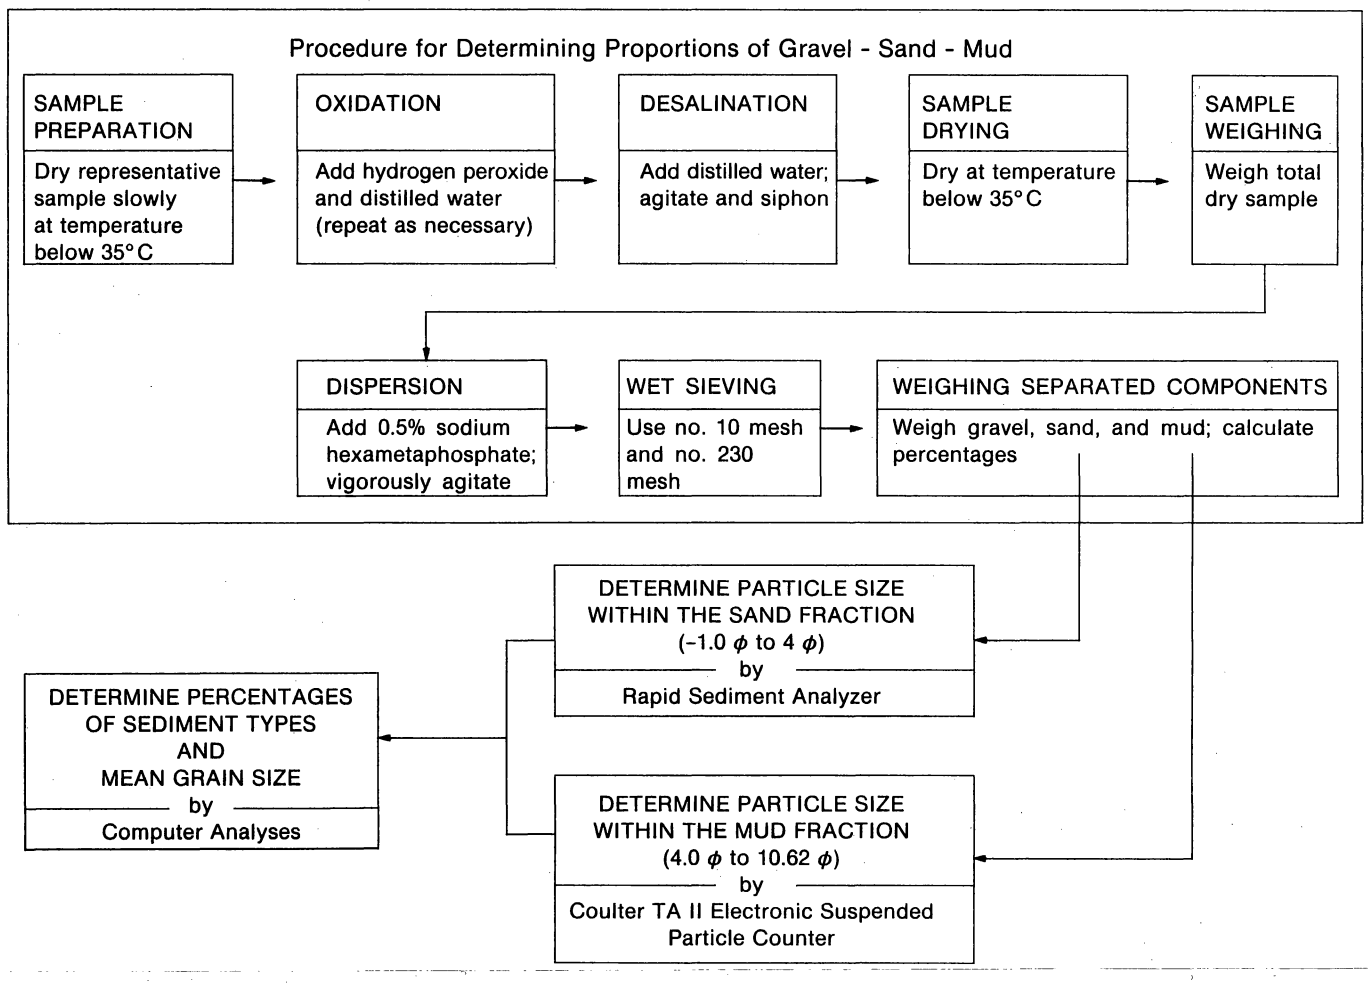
Procedure for Determining Proportions of Gravel - Sand - Mud

SAMPLE PREPARATION

Dry representative sample slowly at temperature below 35° C

OXIDATION

Add hydrogen peroxide and distilled water (repeat as necessary)

DESALINATION

Add distilled water; agitate and siphon

SAMPLE DRYING

Dry at temperature below 35° C

SAMPLE WEIGHING

Weigh total dry sample

DISPERSION

Add 0.5% sodium hexametaphosphate; vigorously agitate

WET SIEVING

Use no. 10 mesh and no. 230 mesh

WEIGHING SEPARATED COMPONENTS

Weigh gravel, sand, and mud; calculate percentages

DETERMINE PARTICLE SIZE WITHIN THE SAND FRACTION ($-1.0\ \phi$ to $4\ \phi$)

by

Rapid Sediment Analyzer

DETERMINE PERCENTAGES OF SEDIMENT TYPES AND MEAN GRAIN SIZE

by

Computer Analyses

DETERMINE PARTICLE SIZE WITHIN THE MUD FRACTION ($4.0\ \phi$ to $10.62\ \phi$)

by

Coulter TA II Electronic Suspended Particle Counter